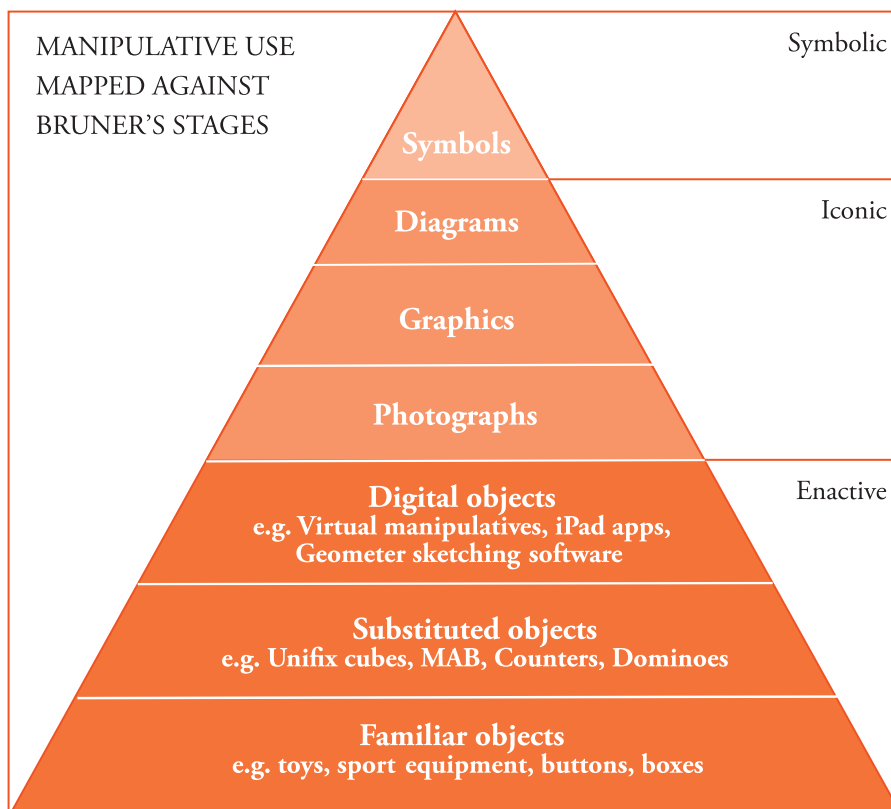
MANIPULATIVE USE MAPPED AGAINST BRUNER'S STAGES

Symbolic

Symbols

Iconic

Diagrams

Graphics

Photographs

Enactive

Digital objects
e.g. Virtual manipulatives, iPad apps, Geometer sketching software

Substituted objects
e.g. Unifix cubes, MAB, Counters, Dominoes

Familiar objects
e.g. toys, sport equipment, buttons, boxes